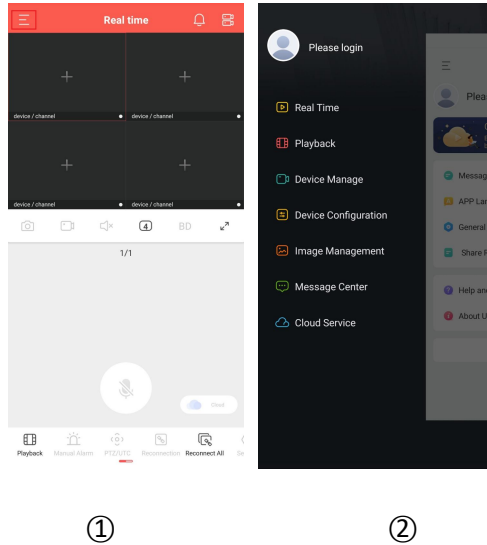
Real time

device / channel
device / channel
device / channel
device / channel

4
BD

1/1

Cloud

Playback
Manual Alarm
PTZ/UTC
Reconnection
Reconnect All

①

Please login

Real Time
Playback
Device Manage
Device Configuration
Image Management
Message Center
Cloud Service

Plea
Messag
APP La
General
Share F
Help an
About U

②